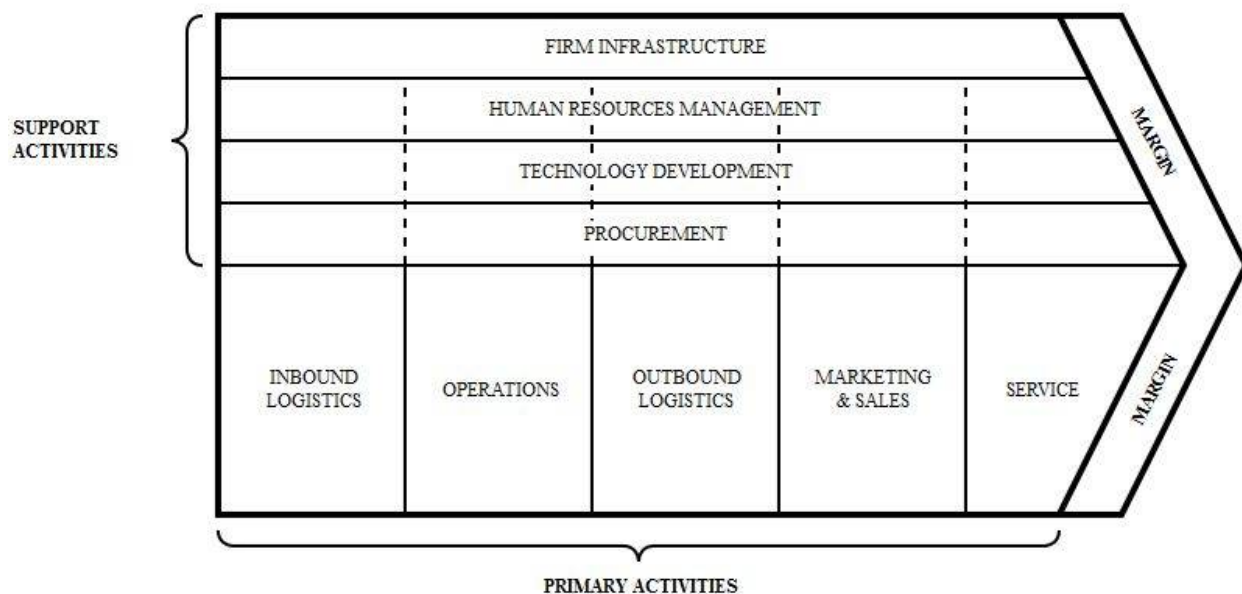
SUPPORT ACTIVITIES

FIRM INFRASTRUCTURE

HUMAN RESOURCES MANAGEMENT

TECHNOLOGY DEVELOPMENT

PROCUREMENT

MARGIN

INBOUND LOGISTICS

OPERATIONS

OUTBOUND LOGISTICS

MARKETING & SALES

SERVICE

MARGIN

PRIMARY ACTIVITIES